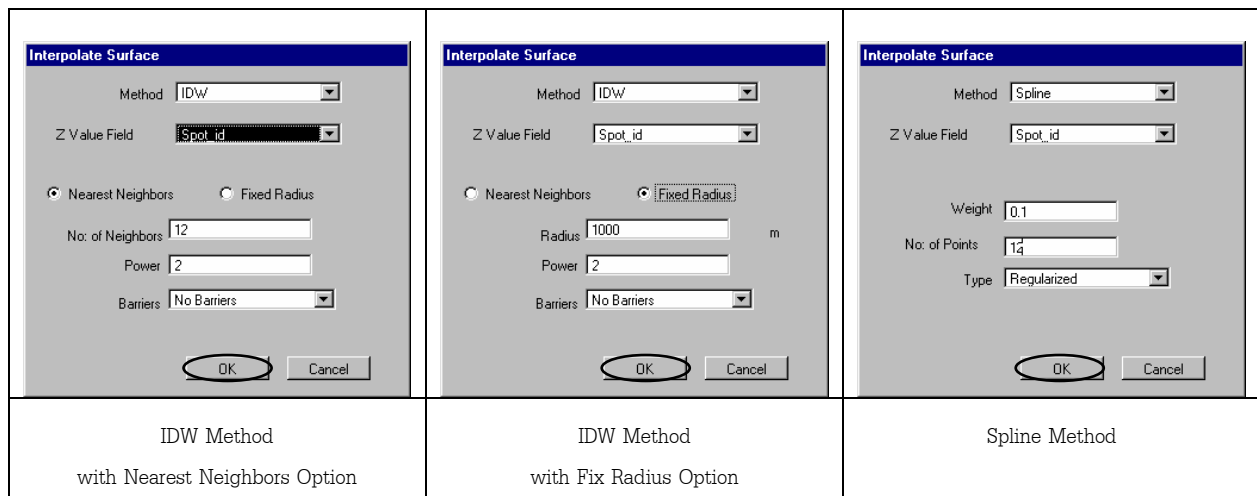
| Interpolate Surface<br>Method IDW<br>Z Value Field Spot_id<br>Nearest Neighbors Fixed Radius<br>No: of Neighbors 12<br>Power 2<br>Barriers No Barriers<br>OK Cancel | Interpolate Surface<br>Method IDW<br>Z Value Field Spot_id<br>Nearest Neighbors Fixed Radius<br>Radius 1000 m<br>Power 2<br>Barriers No Barriers<br>OK Cancel | Interpolate Surface<br>Method Spline<br>Z Value Field Spot_id<br>Weight 0.1<br>No: of Points 12<br>Type Regularized<br>OK Cancel |
|---|---|---|
| IDW Method<br>with Nearest Neighbors Option | IDW Method<br>with Fix Radius Option | Spline Method |